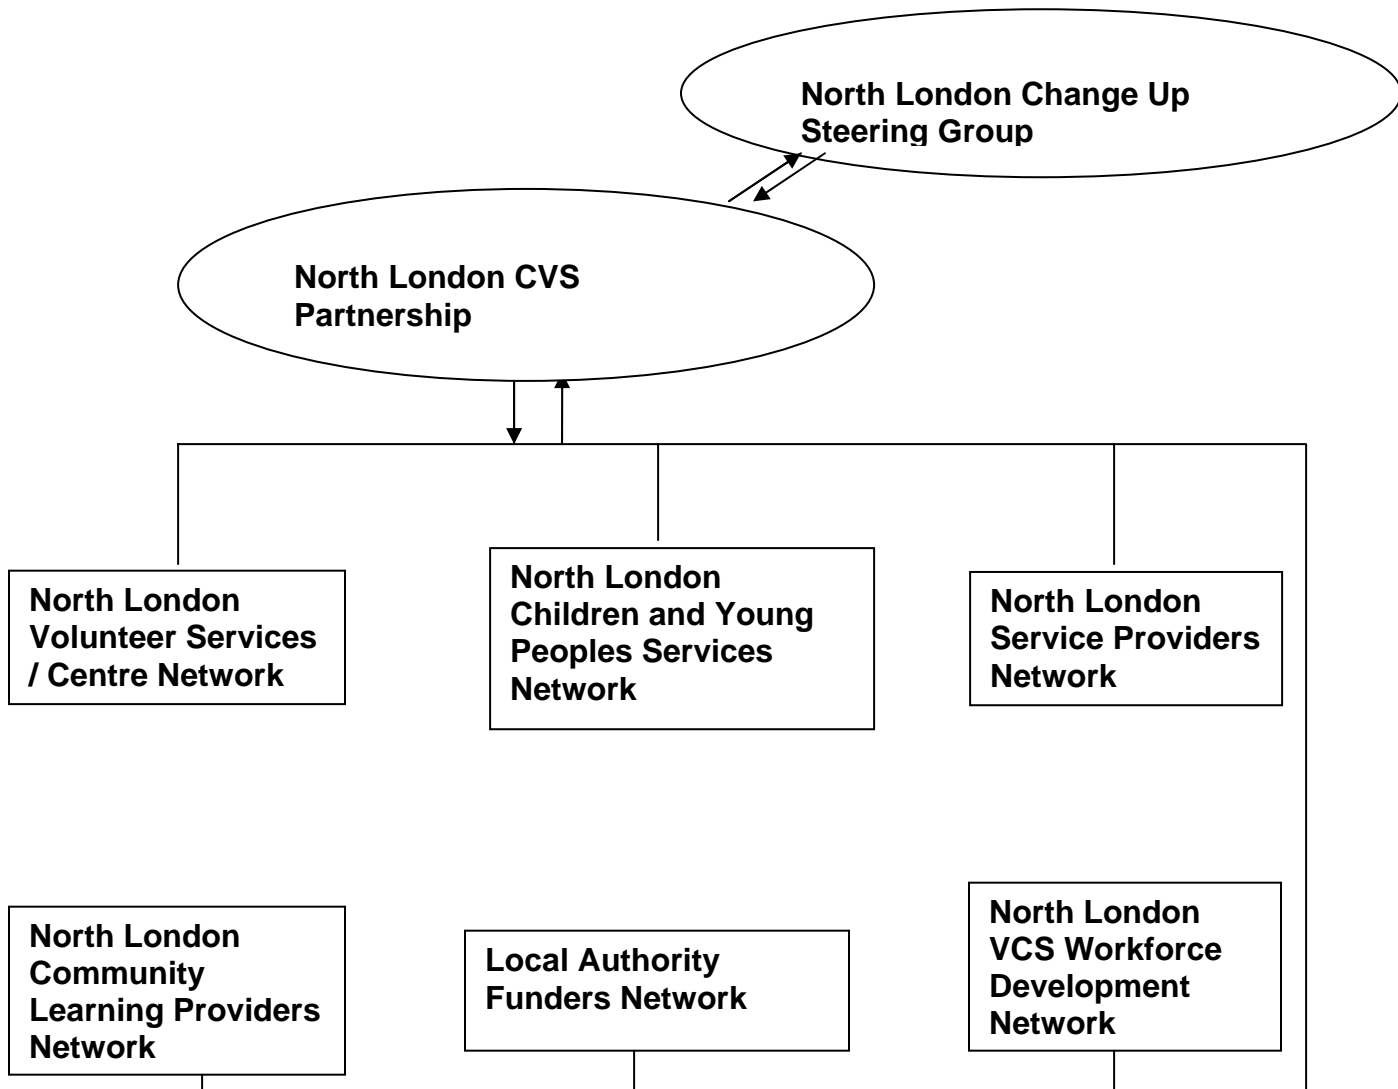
North London Change Up Steering Group

North London CVS Partnership

North London Volunteer Services / Centre Network

North London Children and Young Peoples Services Network

North London Service Providers Network

North London Community Learning Providers Network

Local Authority Funders Network

North London VCS Workforce Development Network